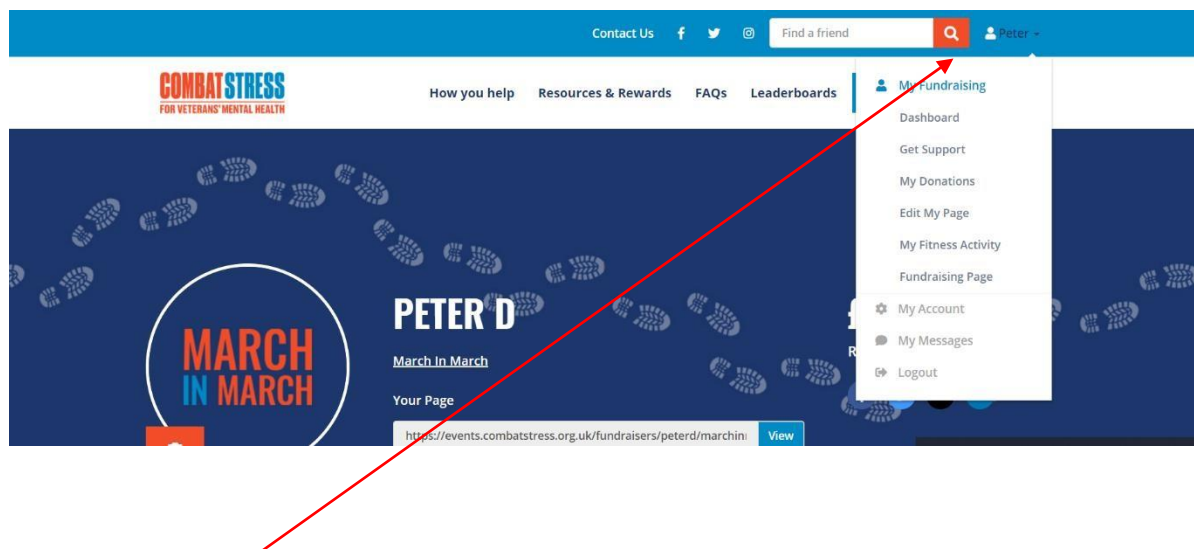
Contact Us

Find a friend

Peter

COMBAT STRESS
FOR VETERANS' MENTAL HEALTH

How you help Resources & Rewards FAQs Leaderboards

My Fundraising
Dashboard
Get Support
My Donations
Edit My Page
My Fitness Activity
Fundraising Page
My Account
My Messages
Logout

MARCH IN MARCH

PETER D

March In March

Your Page

https://events.combatstress.org.uk/fundraisers/peterd/marchin View

R